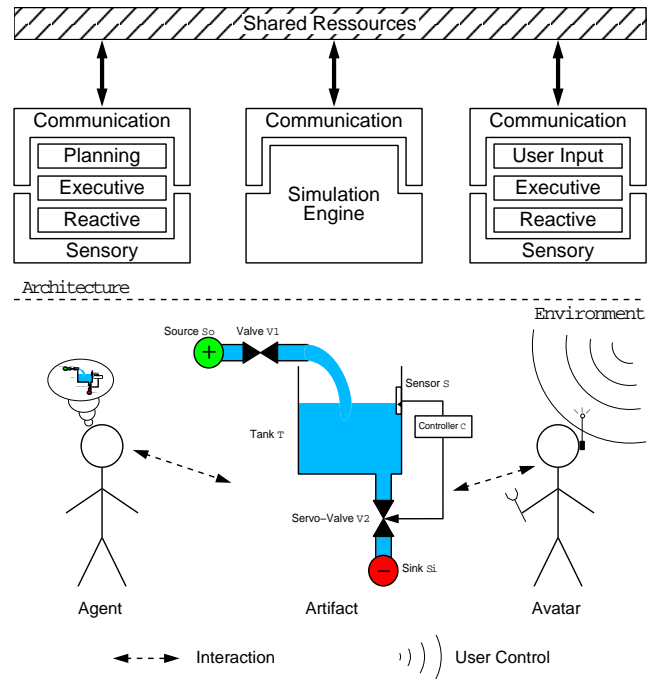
Shared Ressources

Communication
Planning
Executive
Reactive
Sensory

Communication
Simulation Engine

Communication
User Input
Executive
Reactive
Sensory

Architecture

Environment

Source So
Valve V1
+
Sensor S
Tank T
Controller C
Servo–Valve V2
−
Sink Si

Agent
Artifact
Avatar

Interaction
User Control